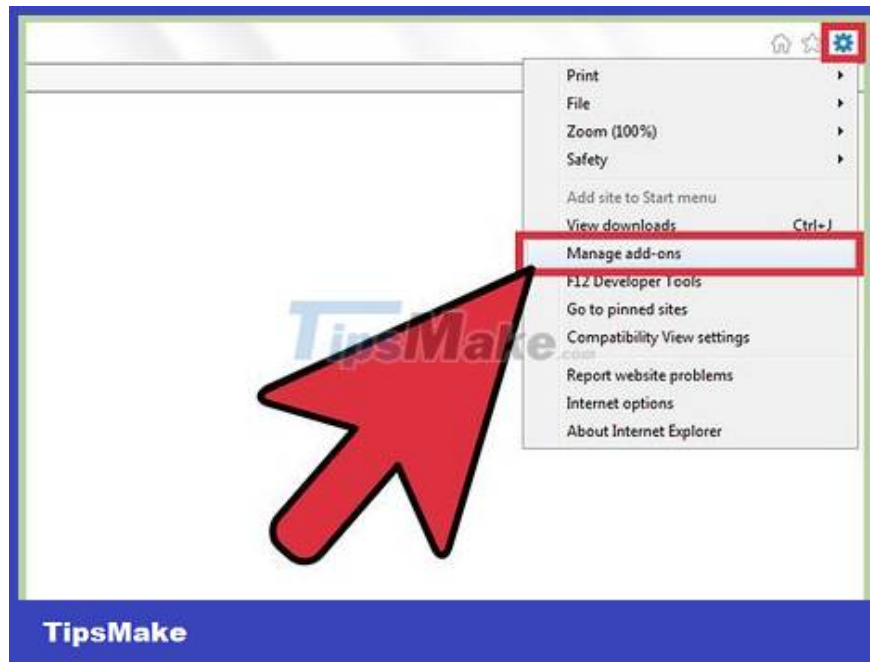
Print
File
Zoom (100%)
Safety
Add site to Start menu
View downloads Ctrl+J
Manage add-ons
F12 Developer Tools
Go to pinned sites
Compatibility View settings
Report website problems
Internet options
About Internet Explorer

TipsMake.com

TipsMake